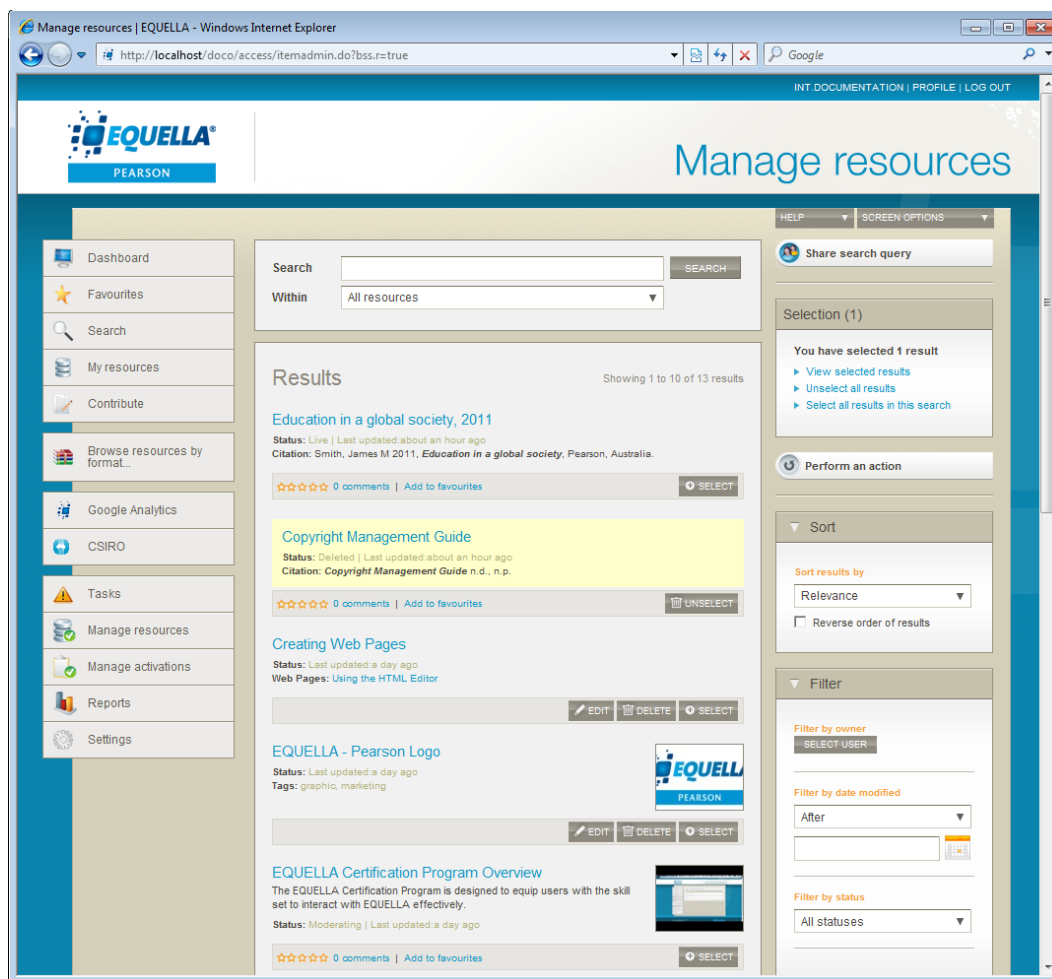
Manage resources | EQUELLA - Windows Internet Explorer

http://localhost/doco/access/itemadmin.do?bss.r=true

Google

INT.DOCUMENTATION | PROFILE | LOG OUT

EQUELLA®
PEARSON

Manage resources

HELP
SCREEN OPTIONS

Dashboard
Favourites
Search
My resources
Contribute

Browse resources by format...

Google Analytics
CSIRO

Tasks
Manage resources
Manage activations
Reports
Settings

Search
SEARCH
Within
All resources

Results
Showing 1 to 10 of 13 results

Education in a global society, 2011
Status: Live | Last updated:about an hour ago
Citation: Smith, James M 2011, Education in a global society, Pearson, Australia.
0 comments | Add to favourites
SELECT

Copyright Management Guide
Status: Deleted | Last updated:about an hour ago
Citation: Copyright Management Guide n.d., n.p.
0 comments | Add to favourites
UNSELECT

Creating Web Pages
Status: Last updated:a day ago
Web Pages: Using the HTML Editor
EDIT
DELETE
SELECT

EQUELLA - Pearson Logo
Status: Last updated:a day ago
Tags: graphic, marketing
EQUELLA
PEARSON
EDIT
DELETE
SELECT

EQUELLA Certification Program Overview
The EQUELLA Certification Program is designed to equip users with the skill set to interact with EQUELLA effectively.
Status: Moderating | Last updated:a day ago
0 comments | Add to favourites
SELECT

Share search query

Selection (1)
You have selected 1 result
View selected results
Unselect all results
Select all results in this search

Perform an action

Sort
Sort results by
Relevance
Reverse order of results

Filter
Filter by owner
SELECT USER
Filter by date modified
After
Filter by status
All statuses